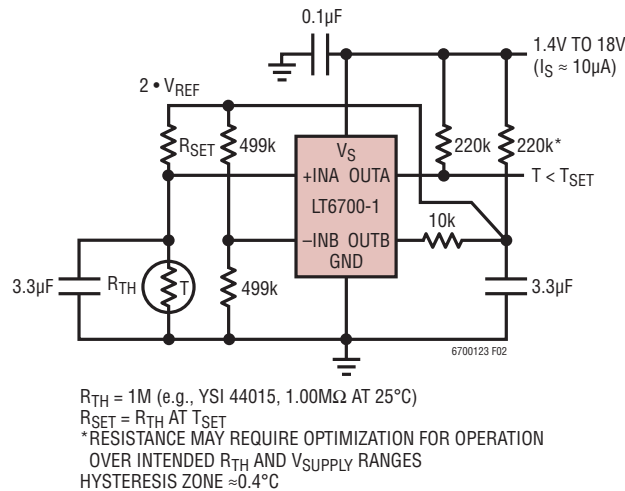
0.1µF

1.4V TO 18V ($I_S \approx 10µA$)

$2 \bullet V_{REF}$

$R_{SET}$

499k

$V_S$

+INA OUTA

LT6700-1

–INB OUTB

GND

220k

220k*

$T < T_{SET}$

10k

3.3µF

$R_{TH}$

T

499k

3.3µF

6700123 F02

$R_{TH}$ = 1M (e.g., YSI 44015, 1.00MΩ AT 25°C)
$R_{SET}$ = $R_{TH}$ AT $T_{SET}$
*RESISTANCE MAY REQUIRE OPTIMIZATION FOR OPERATION OVER INTENDED $R_{TH}$ AND $V_{SUPPLY}$ RANGES
HYSTERESIS ZONE ≈0.4°C